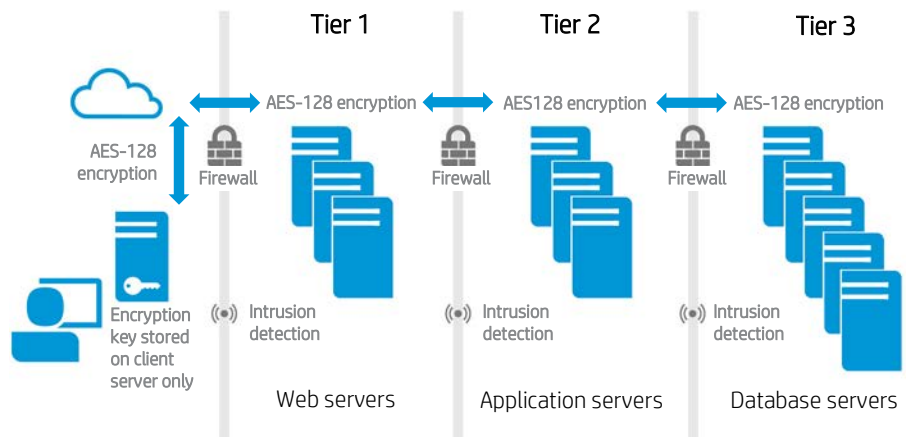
Tier 1

Tier 2

Tier 3

AES-128 encryption

AES128 encryption

AES-128 encryption

AES-128 encryption

Firewall

Firewall

Firewall

Encryption key stored on client server only

Intrusion detection

Intrusion detection

Intrusion detection

Web servers

Application servers

Database servers